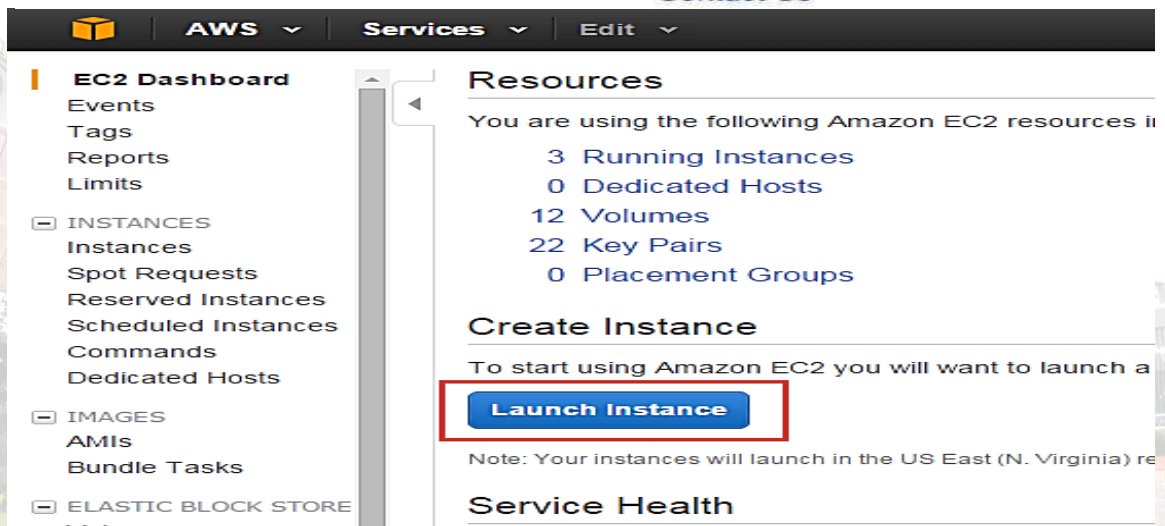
AWS Services Edit

EC2 Dashboard
Events
Tags
Reports
Limits

INSTANCES
Instances
Spot Requests
Reserved Instances
Scheduled Instances
Commands
Dedicated Hosts

IMAGES
AMIs
Bundle Tasks

ELASTIC BLOCK STORE

Resources

You are using the following Amazon EC2 resources i

3 Running Instances
0 Dedicated Hosts
12 Volumes
22 Key Pairs
0 Placement Groups

Create Instance

To start using Amazon EC2 you will want to launch a

Launch Instance

Note: Your instances will launch in the US East (N. Virginia) re

Service Health